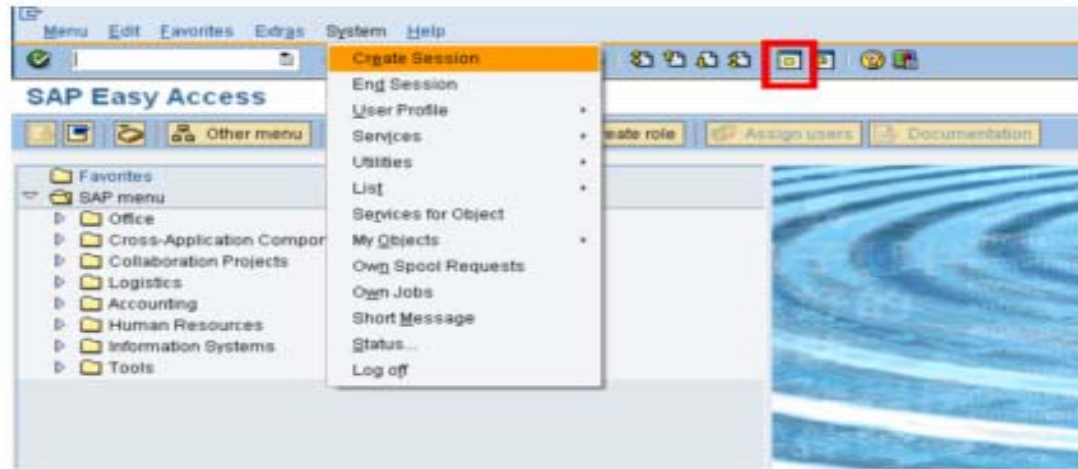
Menu Edit Favorites Extras System Help

SAP Easy Access

Other menu

eate role

Assign users

Documentation

Favorites
SAP menu
Office
Cross-Application Compor
Collaboration Projects
Logistics
Accounting
Human Resources
Information Systems
Tools

Create Session
End Session
User Profile
Services
Utilities
List
Services for Object
My Objects
Own Spool Requests
Own Jobs
Short Message
Status...
Log off